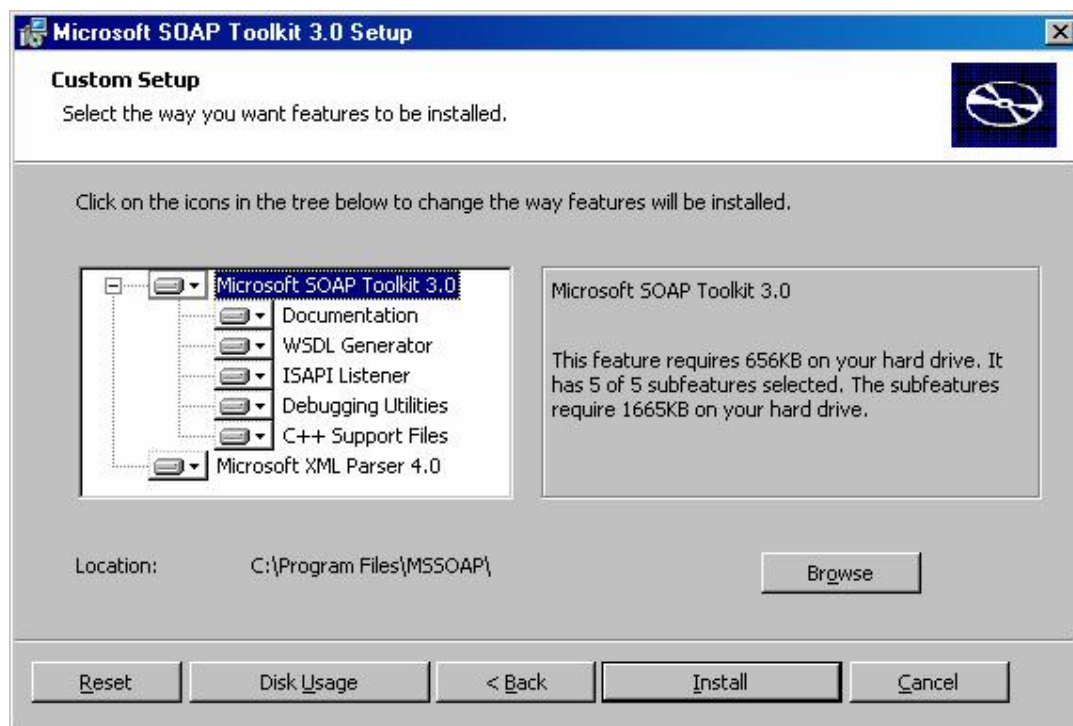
Microsoft SOAP Toolkit 3.0 Setup

Custom Setup
Select the way you want features to be installed.

Click on the icons in the tree below to change the way features will be installed.

Microsoft SOAP Toolkit 3.0
Documentation
WSDL Generator
ISAPI Listener
Debugging Utilities
C++ Support Files
Microsoft XML Parser 4.0

Microsoft SOAP Toolkit 3.0

This feature requires 656KB on your hard drive. It has 5 of 5 subfeatures selected. The subfeatures require 1665KB on your hard drive.

Location: C:\Program Files\MSSOAP\

Browse

Reset
Disk Usage
< Back
Install
Cancel